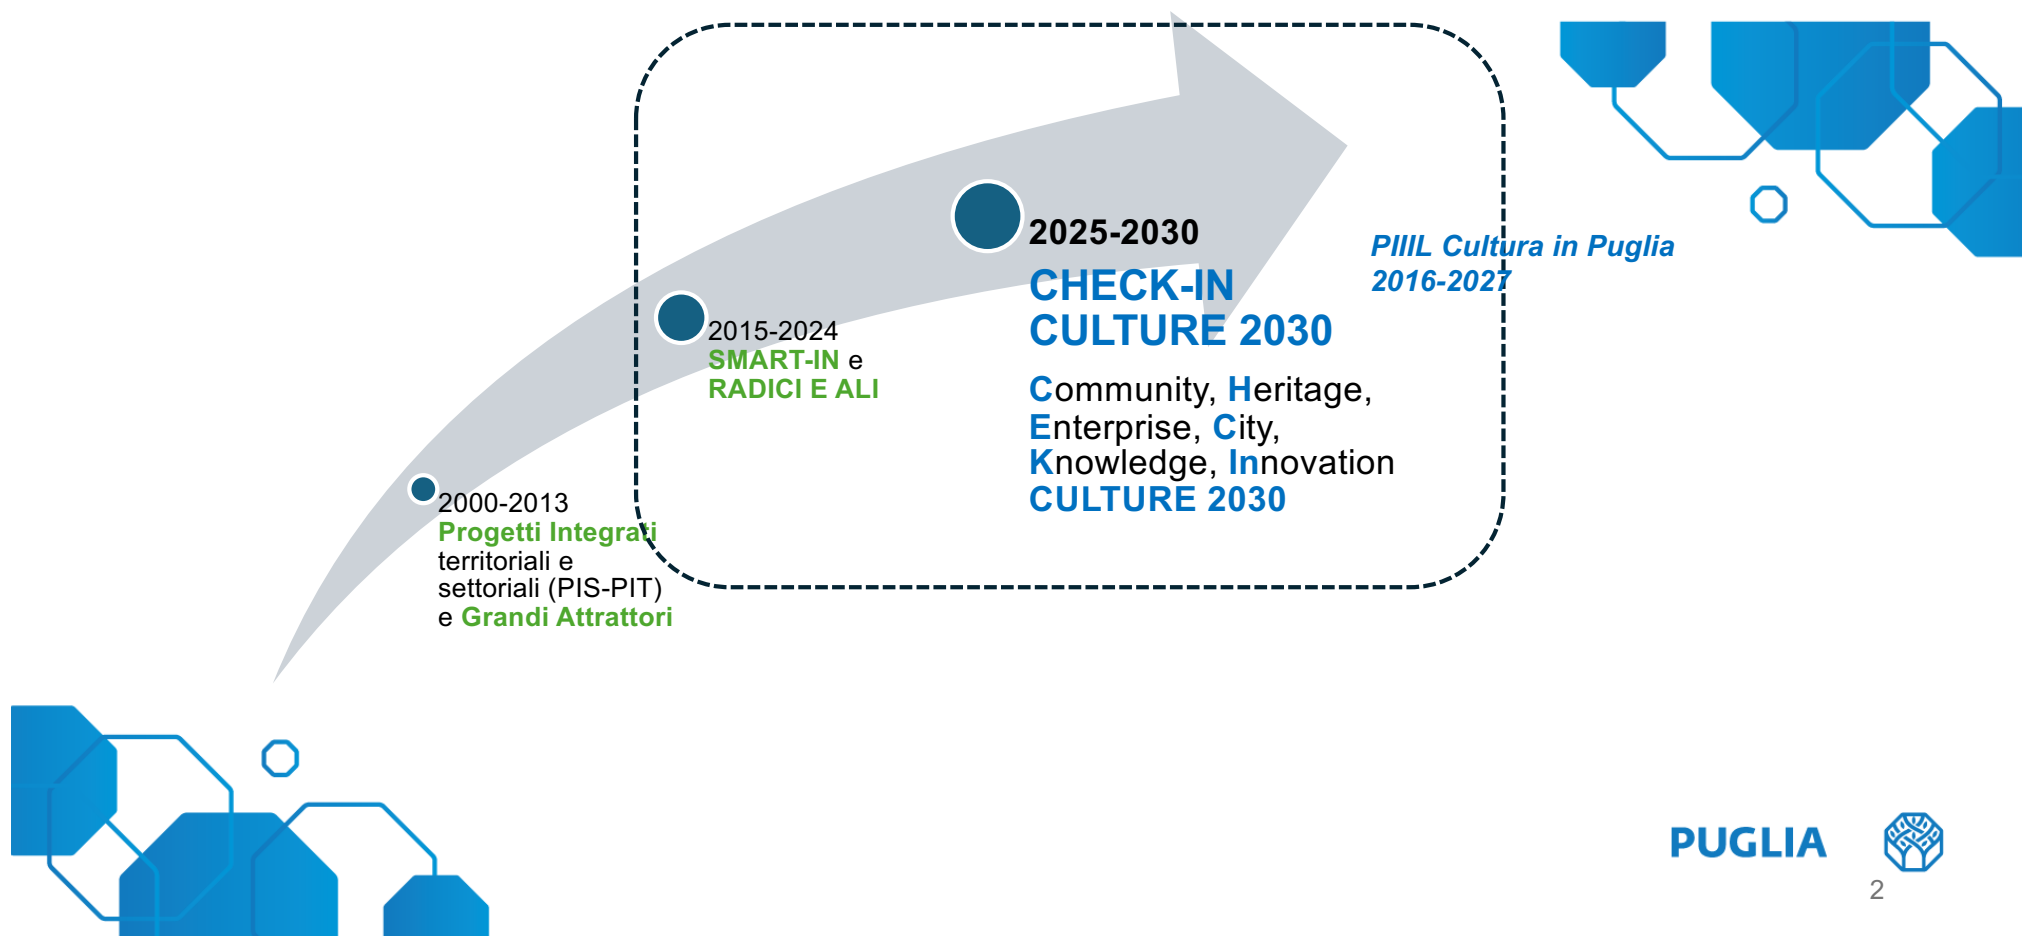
PIIIL Cultura in Puglia 2016-2027

2025-2030
CHECK-IN CULTURE 2030

Community, Heritage, Enterprise, City, Knowledge, Innovation CULTURE 2030

2015-2024
SMART-IN e RADICI E ALI

2000-2013
Progetti Integrati territoriali e settoriali (PIS-PIT) e Grandi Attrattori

PUGLIA

2